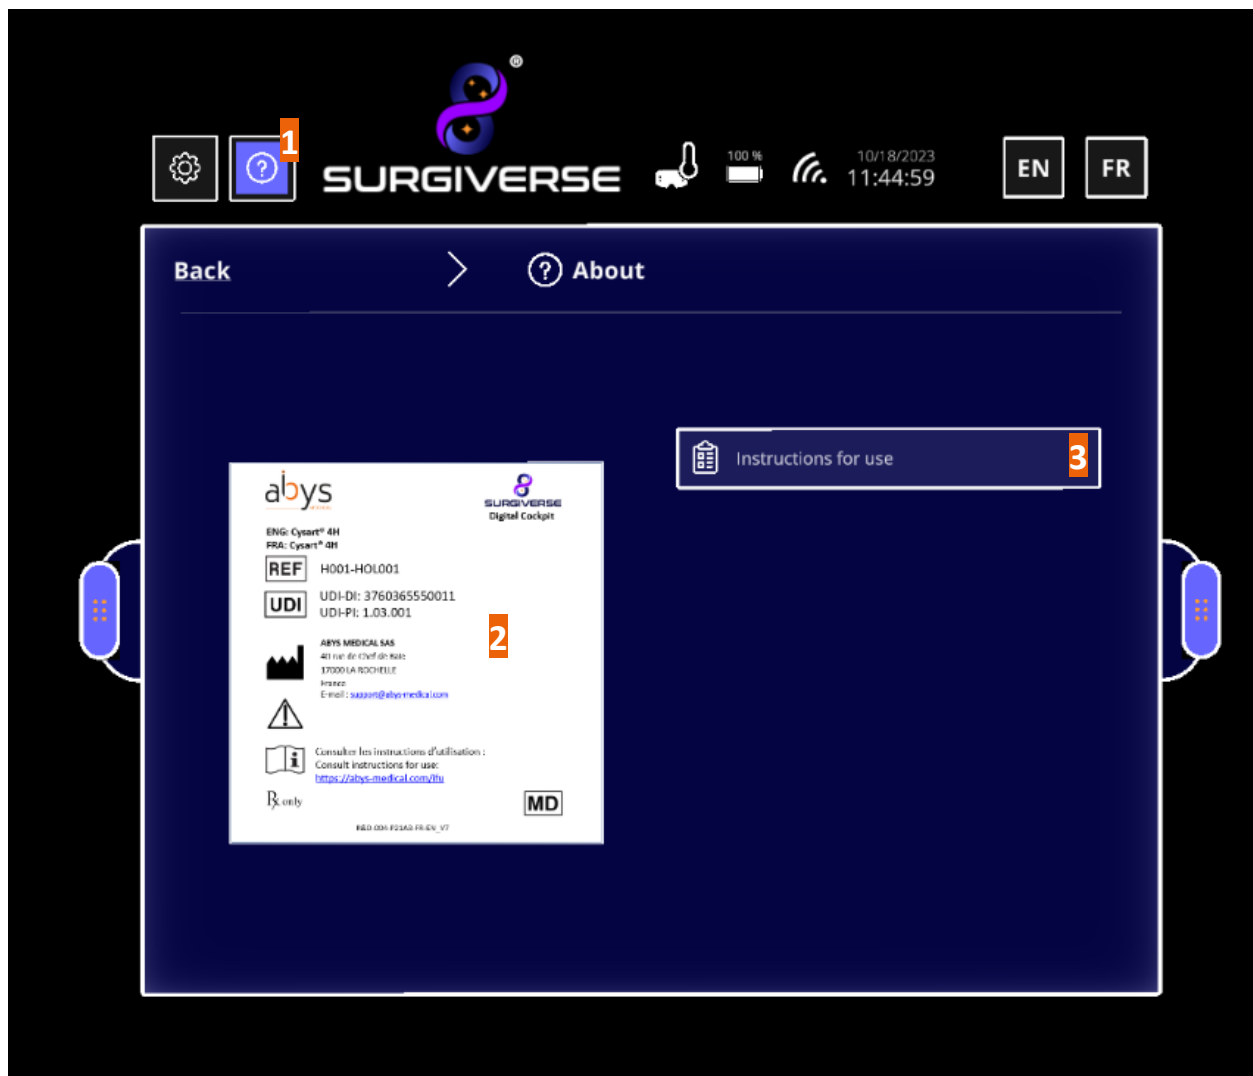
1

®

SURGIVERSE

100 %

10/18/2023
11:44:59

EN

FR

Back

About

Instructions for use

3

abys

SURGIVERSE
Digital Cockpit

ENG: Cysart® 4H
FRA: Cysart® 4H

REF H001-HOL001

UDI UDI-DI: 3760365550011
UDI-PI: 1.03.001

2

ABYS MEDICAL SAS
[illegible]
17000 LA ROCHELLE
France
E-mail : support@abys-medical.com

Consulter les instructions d'utilisation :
Consult instructions for use:
https://abys-medical.com/ifu

℞ only

MD

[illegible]